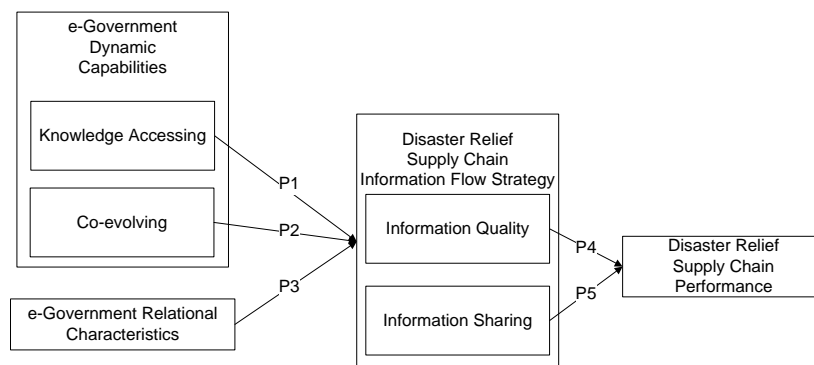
e-Government Dynamic Capabilities

Knowledge Accessing

Co-evolving

e-Government Relational Characteristics

P1

P2

P3

Disaster Relief Supply Chain Information Flow Strategy

Information Quality

Information Sharing

P4

P5

Disaster Relief Supply Chain Performance